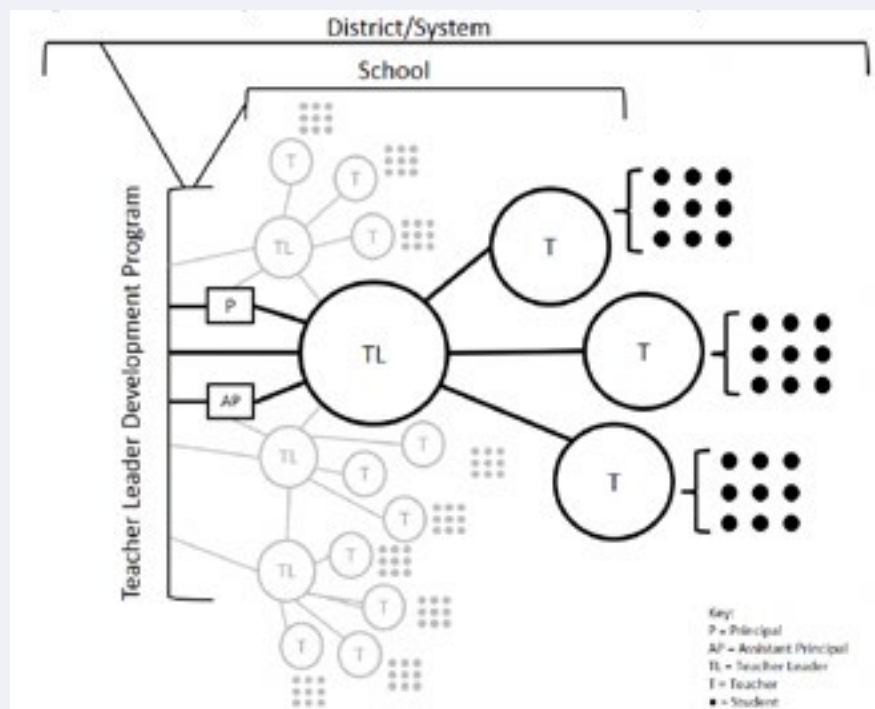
District/System

School

Teacher Leader Development Program

T

T

TL

T

P

TL

T

T

AP

T

TL

T

T

T

TL

T

T

T

T

Key:
P = Principal
AP = Assistant Principal
TL = Teacher Leader
T = Teacher
• = Student